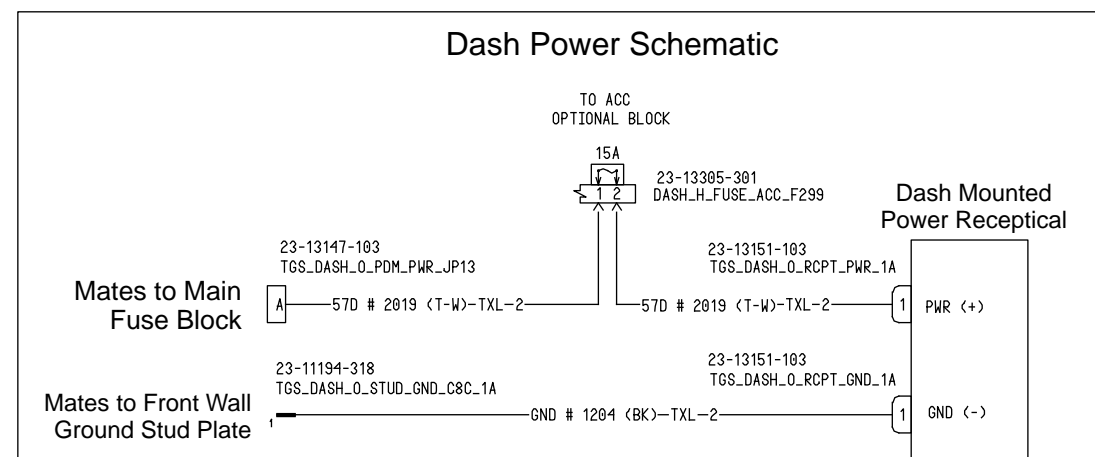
Dash Power Schematic

TO ACC
OPTIONAL BLOCK

15A

1 2

23-13305-301
DASH_H_FUSE_ACC_F299

Dash Mounted
Power Receptical

23-13147-103
TGS_DASH_O_PDM_PWR_JP13

23-13151-103
TGS_DASH_O_RCPT_PWR_1A

Mates to Main
Fuse Block

A

57D # 2019 (T-W)-TXL-2

57D # 2019 (T-W)-TXL-2

1

PWR (+)

23-11194-318
TGS_DASH_O_STUD_GND_C8C_1A

23-13151-103
TGS_DASH_O_RCPT_GND_1A

Mates to Front Wall
Ground Stud Plate

1

GND # 1204 (BK)-TXL-2

1

GND (-)